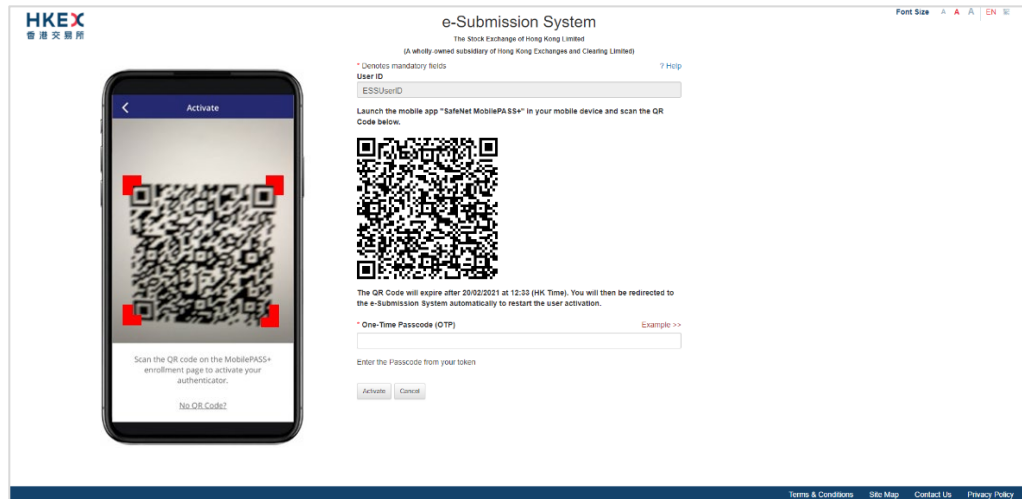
HKEX
香港交易所

e-Submission System
The Stock Exchange of Hong Kong Limited
(A wholly owned subsidiary of Hong Kong Exchanges and Clearing Limited)

Font Size A A A EN 繁

* Denotes mandatory fields
? Help

User ID
ESSUserID

Launch the mobile app "SafeNet MobilePASS+" in your mobile device and scan the QR Code below.

The QR Code will expire after 20/02/2021 at 12:33 (HK Time). You will then be redirected to the e-Submission System automatically to restart the user activation.

* One-Time Passcode (OTP)
Example >>

Enter the Passcode from your token

Activate Cancel

Activate

Scan the QR code on the MobilePASS+ enrollment page to activate your authenticator.

No QR Code?

Terms & Conditions Site Map Contact Us Privacy Policy